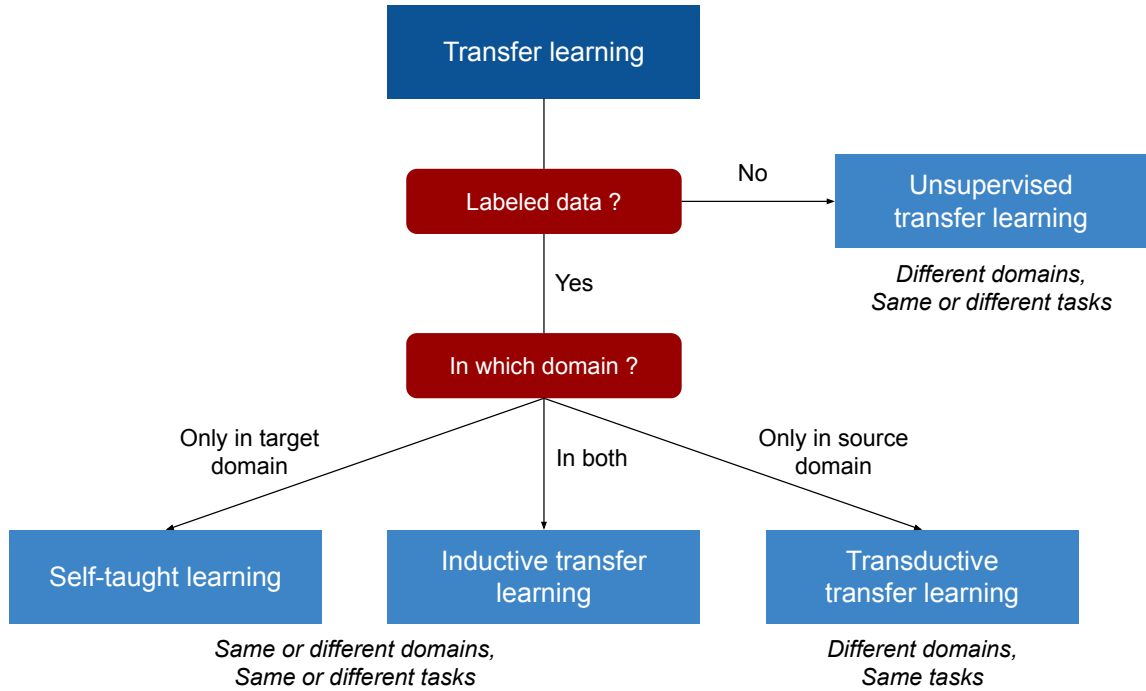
Transfer learning

Labeled data ?

No

Unsupervised transfer learning

*Different domains, Same or different tasks*

Yes

In which domain ?

Only in target domain

In both

Only in source domain

Self-taught learning

Inductive transfer learning

Transductive transfer learning

*Same or different domains, Same or different tasks*

*Different domains, Same tasks*